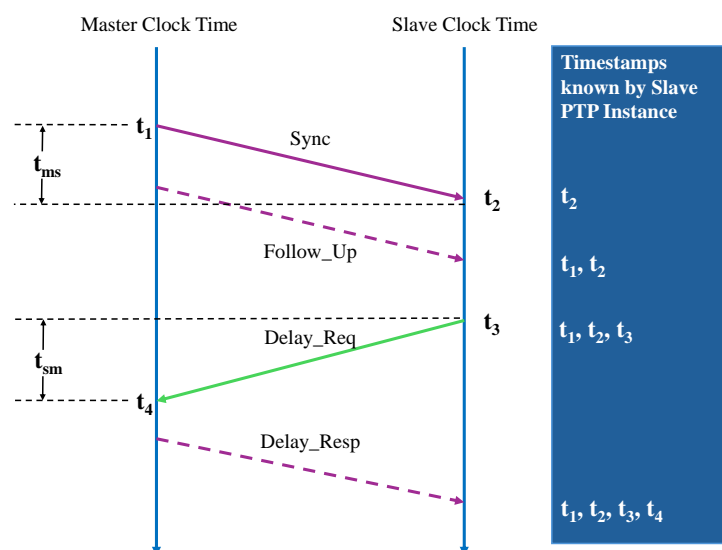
Master Clock Time

Slave Clock Time

Timestamps known by Slave PTP Instance

$t_1$

$t_{ms}$

Sync

$t_2$

$t_2$

Follow_Up

$t_1$, $t_2$

$t_3$

$t_1$, $t_2$, $t_3$

Delay_Req

$t_{sm}$

$t_4$

Delay_Resp

$t_1$, $t_2$, $t_3$, $t_4$